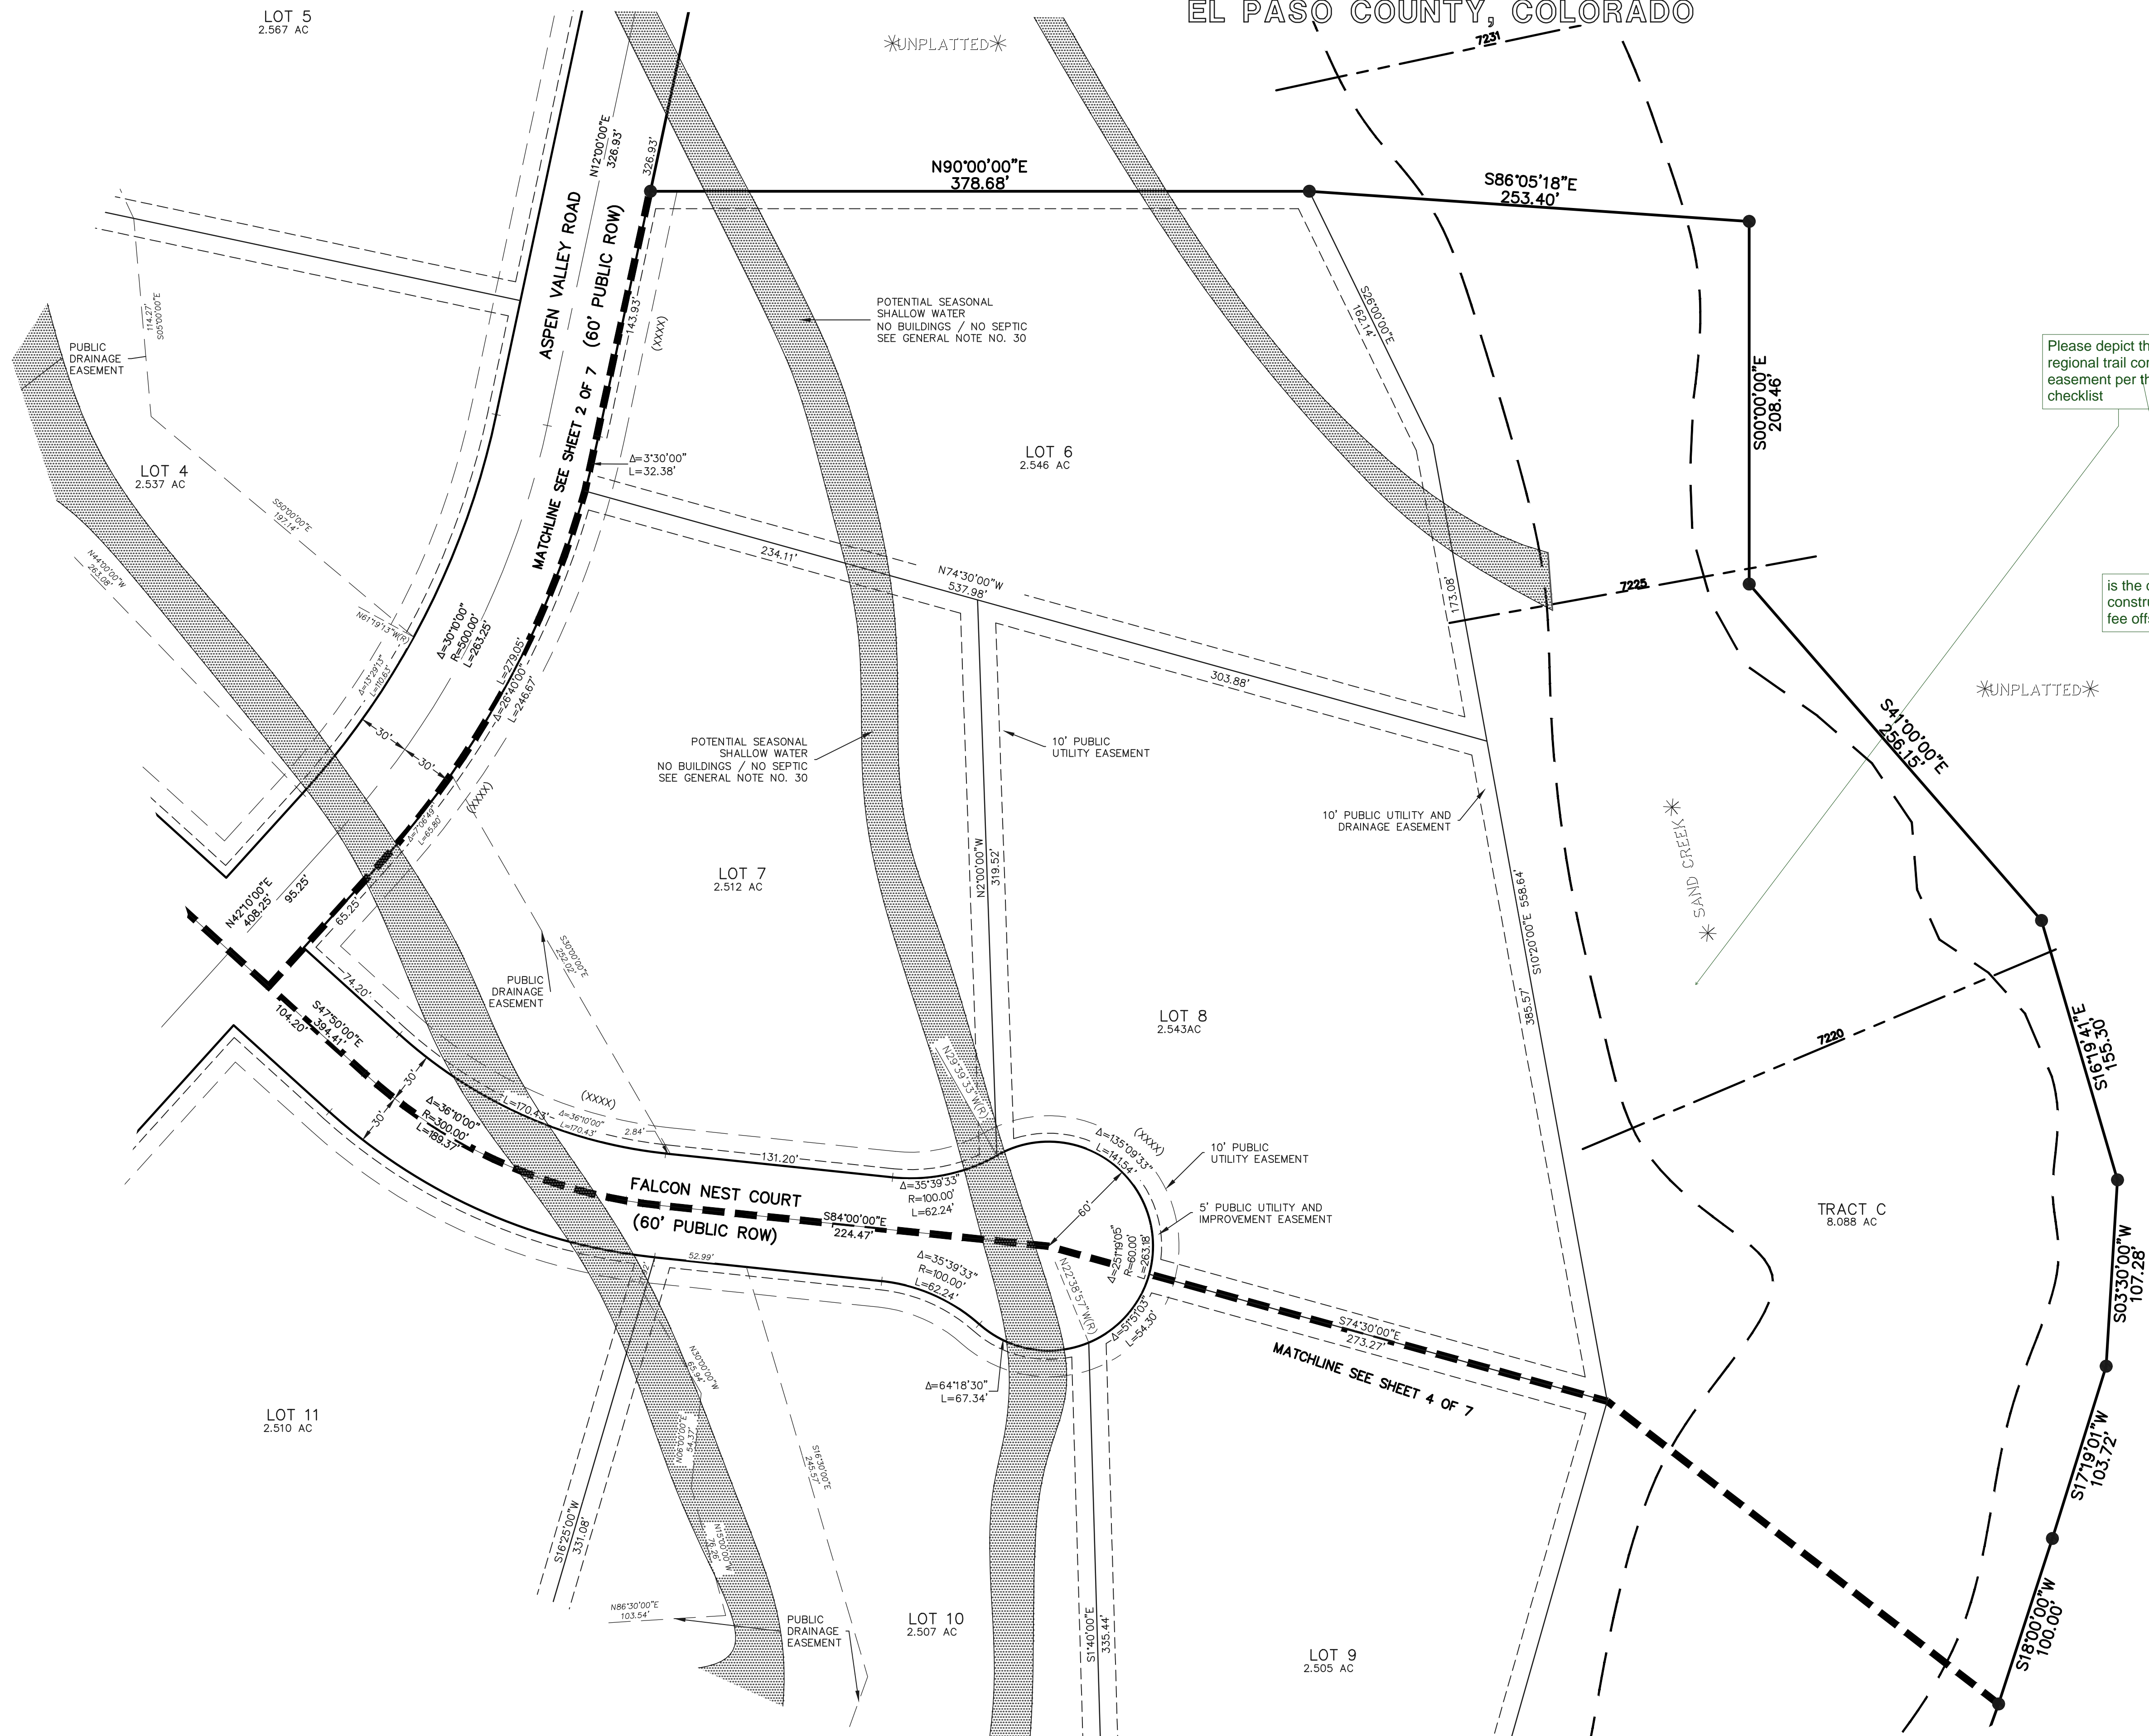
EL PASO COUNTY, COLORADO

LOT 5
2.567 AC

UNPLATTED

7231

N12°00'00"E
326.93'

326.93'

N90°00'00"E
378.68'

S86°05'18"E
253.40'

ASPEN VALLEY ROAD
(60' PUBLIC ROW)

MATCHLINE SEE SHEET 2 OF 7

143.93'
(XXXX)

PUBLIC DRAINAGE EASEMENT

114.27'
S05°00'00"E

POTENTIAL SEASONAL SHALLOW WATER
NO BUILDINGS / NO SEPTIC
SEE GENERAL NOTE NO. 30

S26°00'00"E
162.14'

S00°00'00"E
208.46'

Please depict th
regional trail co
easement per th
checklist

LOT 6
2.546 AC

LOT 4
2.537 AC

Δ=3°30'00"
L=32.38'

S50°00'00"E
197.14'

N44°00'00"W
263.08'

234.11'

N74°30'00"W
537.98'

7225

173.08'

is the
constr
fee off

N61°19'13"W(R)

Δ=30°10'00"
R=500.00'
L=263.25'

Δ=13°29'13"
L=110.63'

L=279.05'
Δ=26°40'00"
L=246.67'

303.88'

UNPLATTED

S41°00'00"E
256.15'

30'
30'

POTENTIAL SEASONAL SHALLOW WATER
NO BUILDINGS / NO SEPTIC
SEE GENERAL NOTE NO. 30

10' PUBLIC UTILITY EASEMENT

10' PUBLIC UTILITY AND DRAINAGE EASEMENT

Δ=7°36'49"
L=65.80'

(XXXX)

LOT 7
2.512 AC

N2°00'00"W
319.52'

SAND CREEK

S10°20'00"E 558.64'

N42°10'00"E
408.25'
95.25'
65.25'

S30°00'00"E
252.02'

PUBLIC DRAINAGE EASEMENT

74.20'

S47°50'00"E
394.41'
104.20'

LOT 8
2.543AC

385.57'

7220

S16°19'41"E
155.30'

N29°39'33"W(R)

30'
30

Δ=36°10'00"
R=300.00'
L=189.37'

L=170.43'
Δ=36°10'00"
L=170.43'

(XXXX)

2.84'

131.20'

Δ=135°09'33"
L=141.54'
(XXXX)

10' PUBLIC UTILITY EASEMENT

5' PUBLIC UTILITY AND IMPROVEMENT EASEMENT

FALCON NEST COURT
(60' PUBLIC ROW)

Δ=35°39'33"
R=100.00'
L=62.24'

S84°00'00"E
224.47'

60'

Δ=251°19'05"
R=60.00'
L=263.18'

TRACT C
8.088 AC

S03°30'00"W
107.28'

52.99'

Δ=35°39'33"
R=100.00'
L=62.24'

N22°38'57"W(R)

Δ=51°51'03"
L=54.30'

S74°30'00"E
273.27'

MATCHLINE SEE SHEET 4 OF 7

N30°00'00"W
65.94'

Δ=64°18'30"
L=67.34'

LOT 11
2.510 AC

N6°00'00"E
54.37'

S16°30'00"E
245.57'

S17°19'01"W
103.72'

S16°25'00"W
331.08'

N15°00'00"W
76.26'

N86°30'00"E
103.54'

PUBLIC DRAINAGE EASEMENT

LOT 10
2.507 AC

S1°40'00"E
335.44'

LOT 9
2.505 AC

S18°00'00"W
100.00'